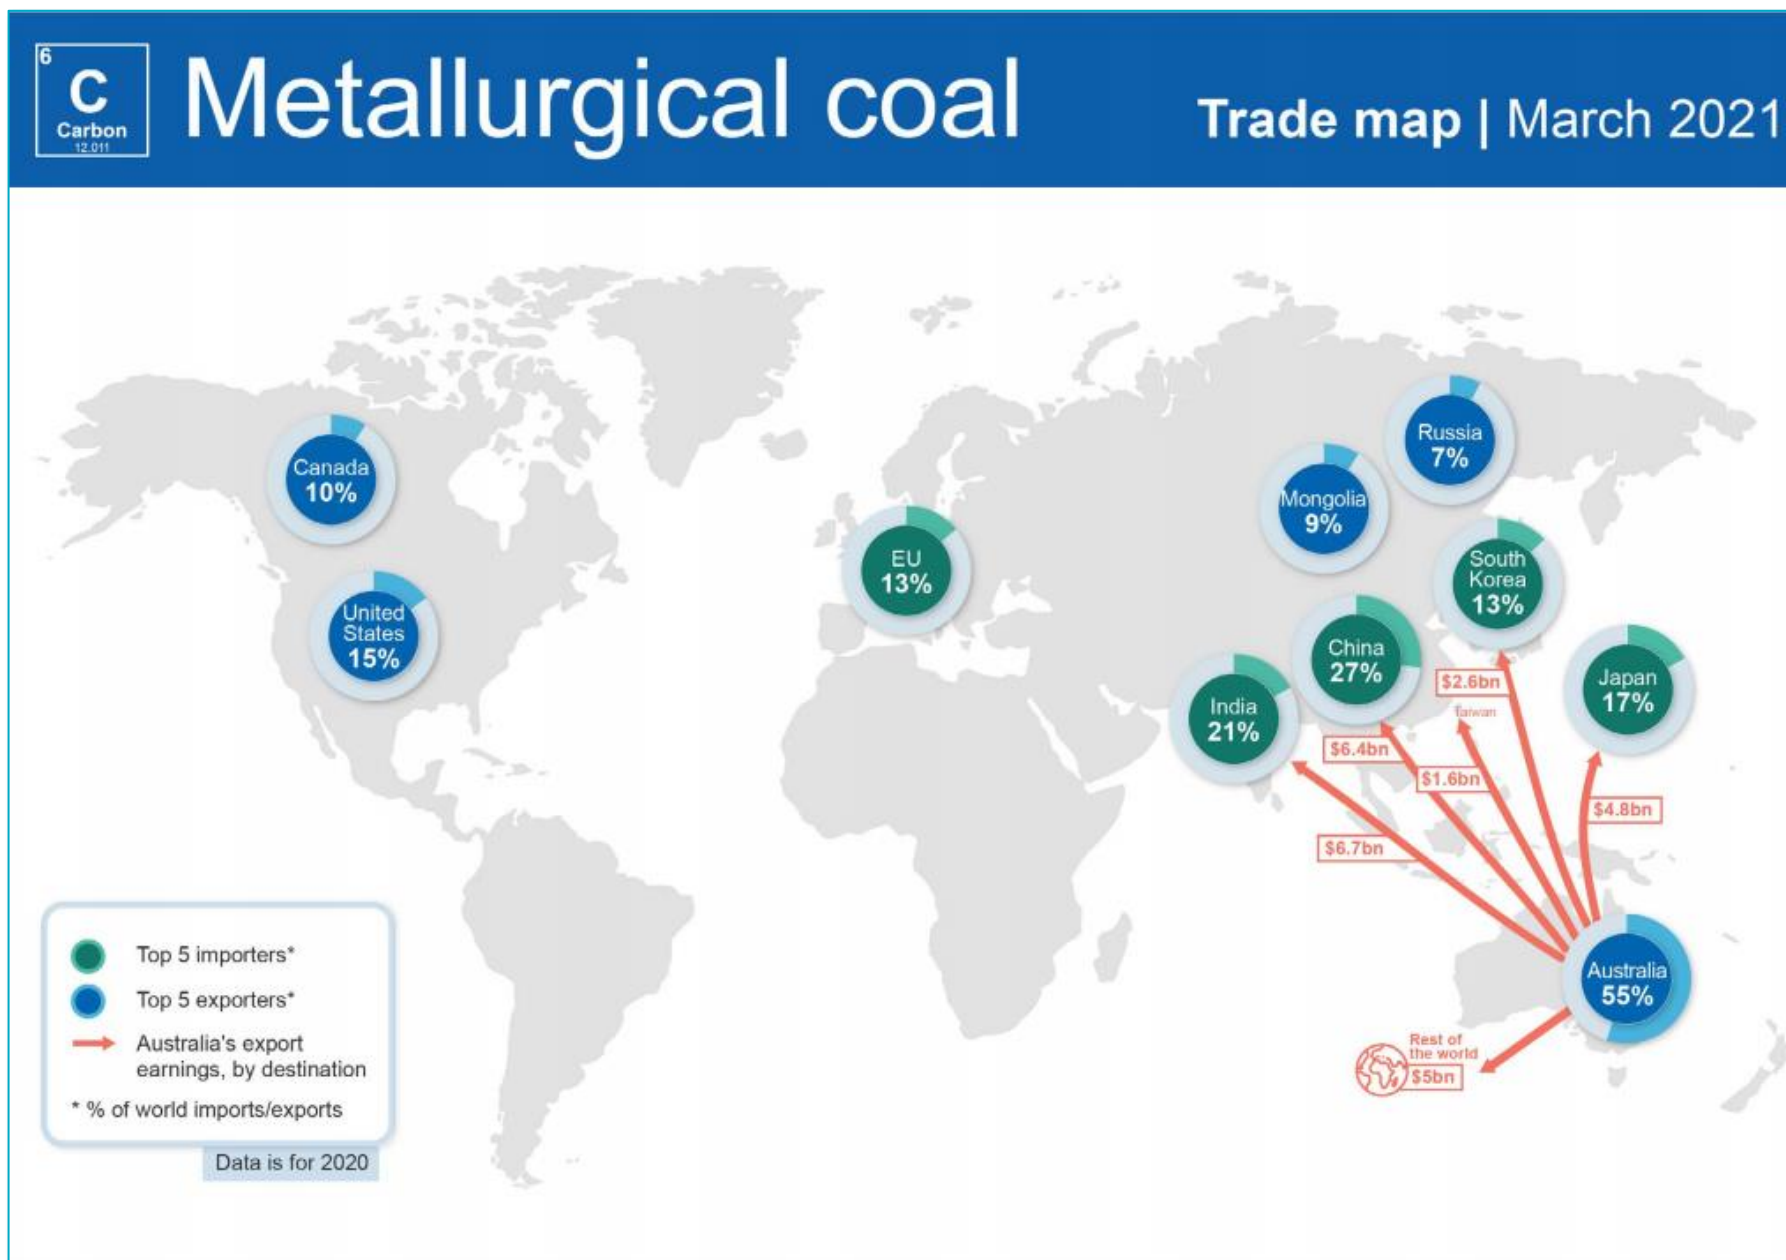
6
C
Carbon
12.011

Metallurgical coal

Trade map | March 2021

Canada 10%

United States 15%

EU 13%

Russia 7%

Mongolia 9%

South Korea 13%

China 27%

India 21%

Japan 17%

Australia 55%

$2.6bn
Taiwan
$6.4bn
$1.6bn
$4.8bn
$6.7bn
Rest of the world
$5bn

Top 5 importers*
Top 5 exporters*
Australia's export earnings, by destination
* % of world imports/exports

Data is for 2020